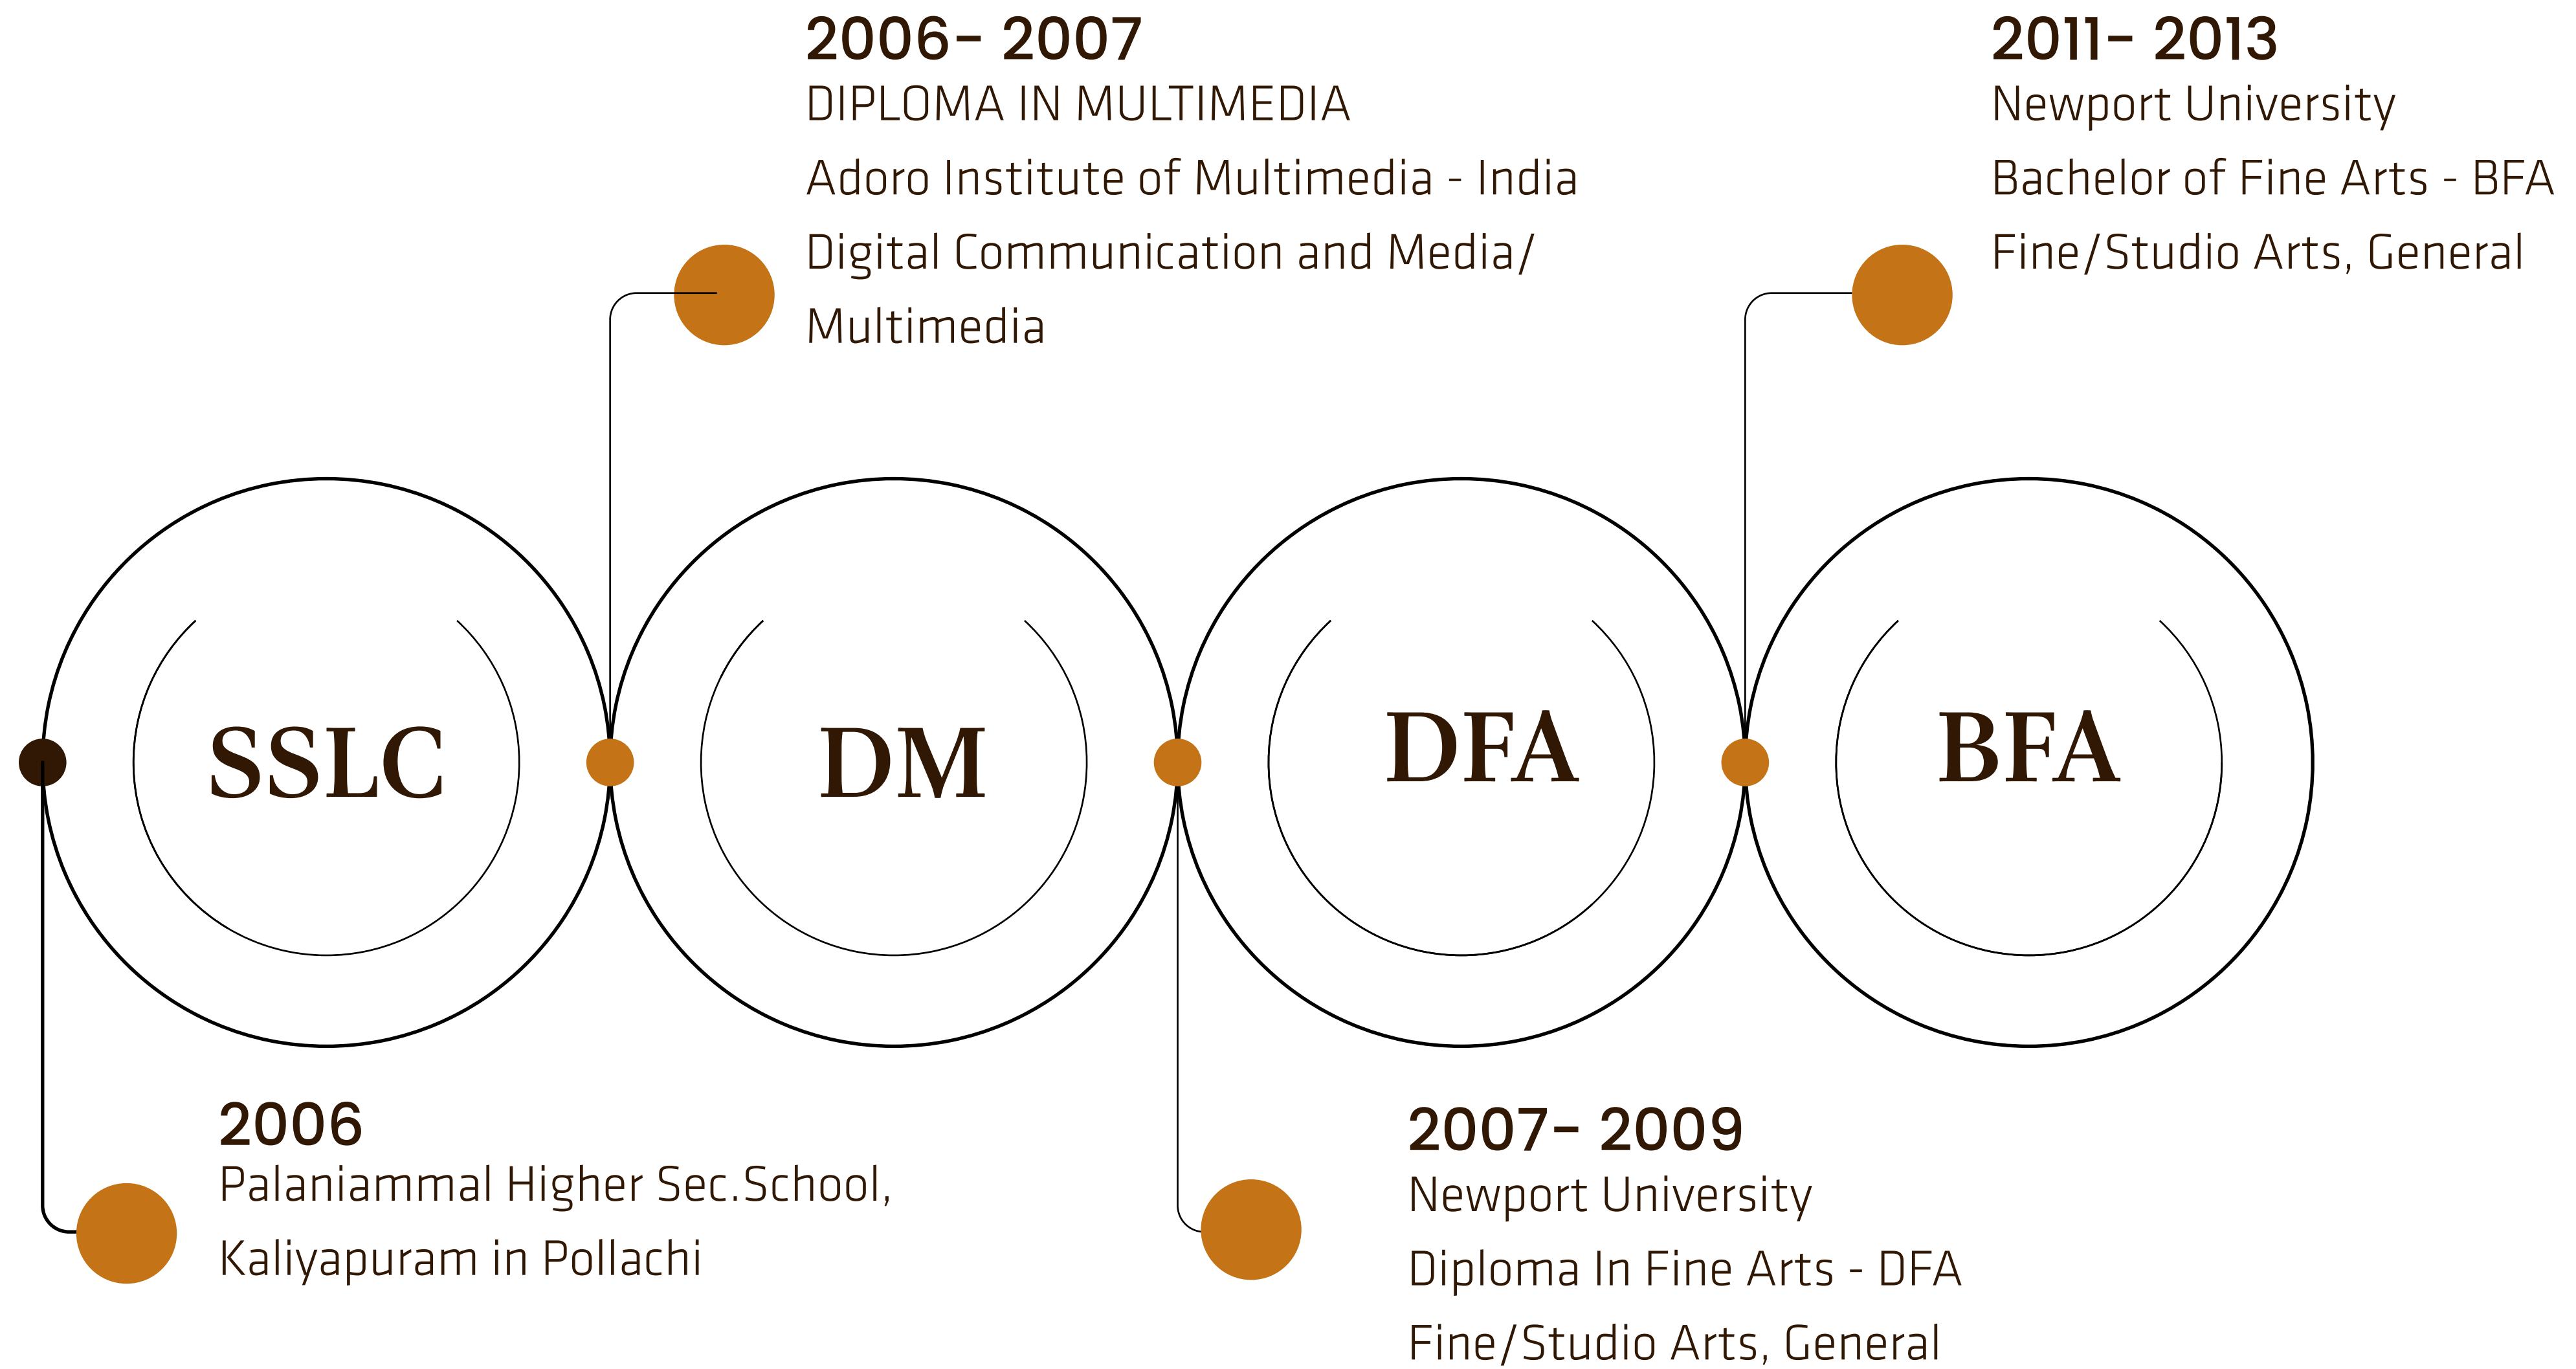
2006- 2007
DIPLOMA IN MULTIMEDIA
Adoro Institute of Multimedia - India
Digital Communication and Media/ Multimedia

2011- 2013
Newport University
Bachelor of Fine Arts - BFA
Fine/Studio Arts, General

SSLC

DM

DFA

BFA

2006
Palaniammal Higher Sec.School, Kaliyapuram in Pollachi

2007- 2009
Newport University
Diploma In Fine Arts - DFA
Fine/Studio Arts, General